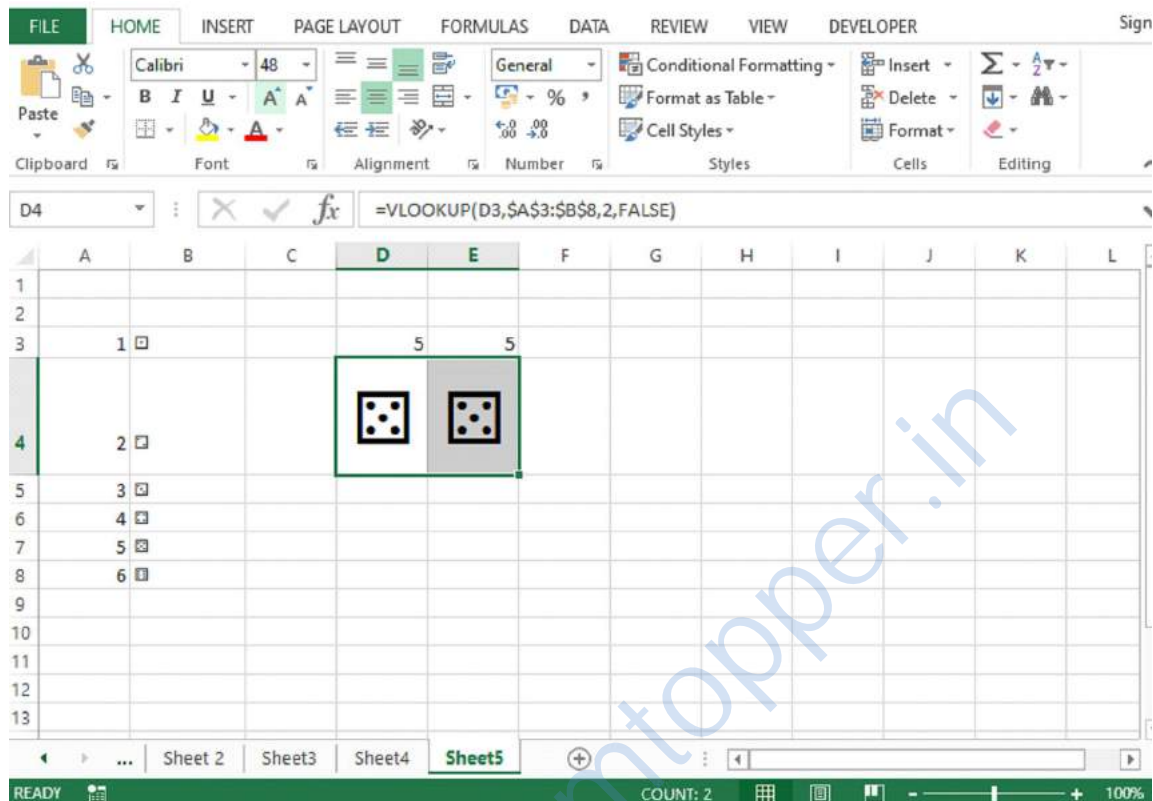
FILE HOME INSERT PAGE LAYOUT FORMULAS DATA REVIEW VIEW DEVELOPER Sign

Paste
Calibri 48
B I U A A
General
% ,
Conditional Formatting
Format as Table
Cell Styles
Insert
Delete
Format
Clipboard Font Alignment Number Styles Cells Editing

D4 =VLOOKUP(D3,$A$3:$B$8,2,FALSE)

| | A | B | C | D | E | F | G | H | I | J | K | L |
|---|---|---|---|---|---|---|---|---|---|---|---|---|
| 1 | | | | | | | | | | | | |
| 2 | | | | | | | | | | | | |
| 3 | 1 | ⚀ | | 5 | 5 | | | | | | | |
| 4 | 2 | ⚁ | | ⚄ | ⚄ | | | | | | | |
| 5 | 3 | ⚂ | | | | | | | | | | |
| 6 | 4 | ⚃ | | | | | | | | | | |
| 7 | 5 | ⚄ | | | | | | | | | | |
| 8 | 6 | ⚅ | | | | | | | | | | |
| 9 | | | | | | | | | | | | |
| 10 | | | | | | | | | | | | |
| 11 | | | | | | | | | | | | |
| 12 | | | | | | | | | | | | |
| 13 | | | | | | | | | | | | |

... Sheet 2 Sheet3 Sheet4 Sheet5

READY COUNT: 2 100%

mtopper.in